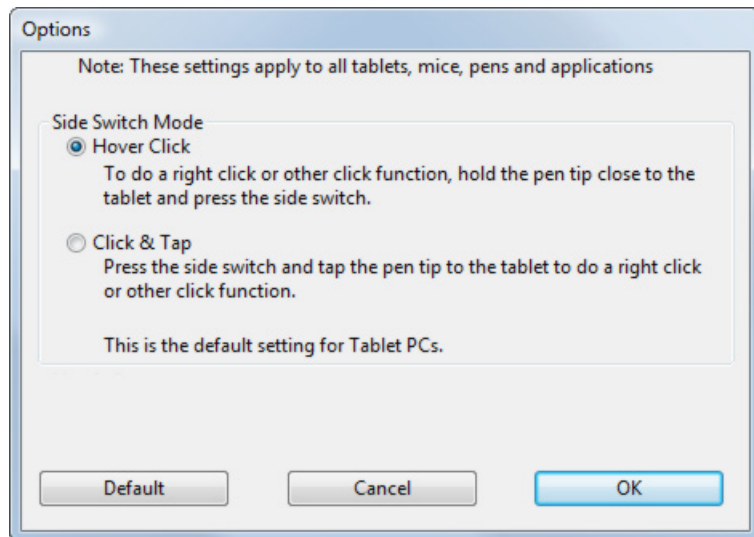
Options

Note: These settings apply to all tablets, mice, pens and applications

Side Switch Mode

Hover Click

To do a right click or other click function, hold the pen tip close to the tablet and press the side switch.

Click & Tap

Press the side switch and tap the pen tip to the tablet to do a right click or other click function.

This is the default setting for Tablet PCs.

Default

Cancel

OK